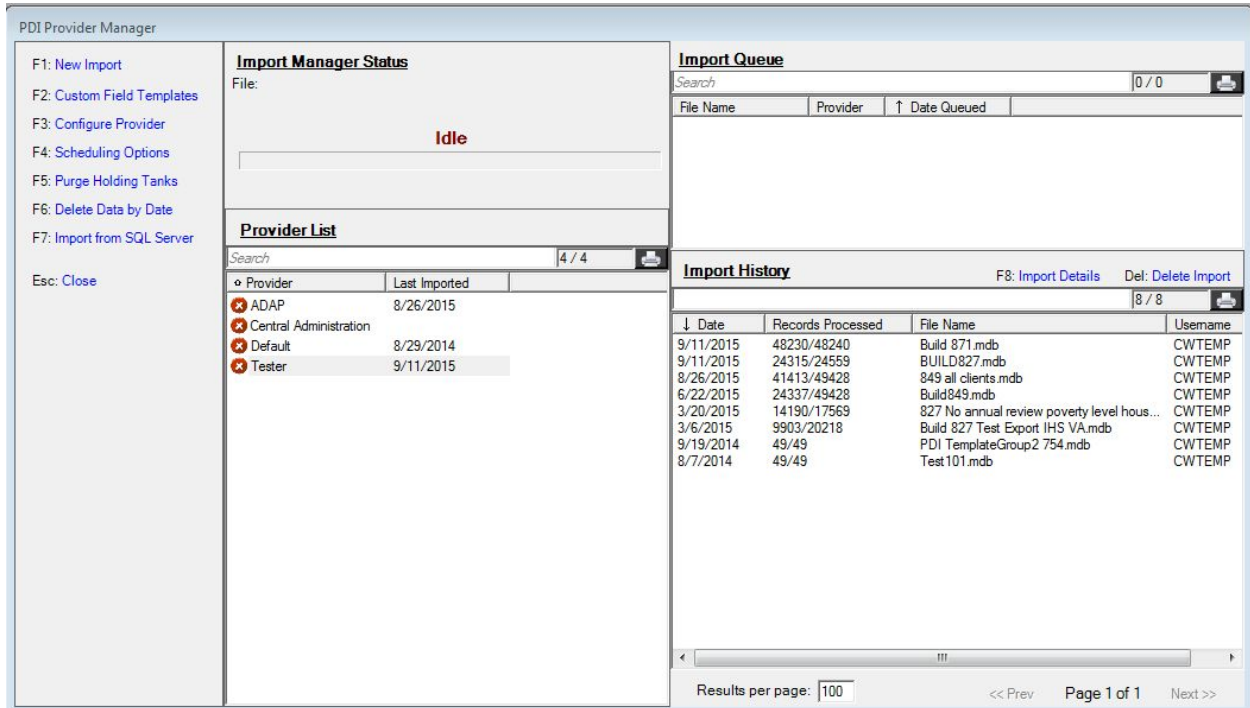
PDI Provider Manager

F1: New Import
F2: Custom Field Templates
F3: Configure Provider
F4: Scheduling Options
F5: Purge Holding Tanks
F6: Delete Data by Date
F7: Import from SQL Server

Esc: Close

Import Manager Status
File:

Idle

Provider List
Search 4 / 4

| Provider | Last Imported |
|---|---|
| ADAP | 8/26/2015 |
| Central Administration | |
| Default | 8/29/2014 |
| Tester | 9/11/2015 |

Import Queue
Search 0 / 0

| File Name | Provider | ↑ Date Queued |
|---|---|---|

Import History
F8: Import Details Del: Delete Import
8 / 8

| ↓ Date | Records Processed | File Name | Username |
|---|---|---|---|
| 9/11/2015 | 48230/48240 | Build 871.mdb | CWTEMP |
| 9/11/2015 | 24315/24559 | BUILD827.mdb | CWTEMP |
| 8/26/2015 | 41413/49428 | 849 all clients.mdb | CWTEMP |
| 6/22/2015 | 24337/49428 | Build849.mdb | CWTEMP |
| 3/20/2015 | 14190/17569 | 827 No annual review poverty level hous... | CWTEMP |
| 3/6/2015 | 9903/20218 | Build 827 Test Export IHS VA.mdb | CWTEMP |
| 9/19/2014 | 49/49 | PDI TemplateGroup2 754.mdb | CWTEMP |
| 8/7/2014 | 49/49 | Test101.mdb | CWTEMP |

Results per page: 100 << Prev Page 1 of 1 Next >>